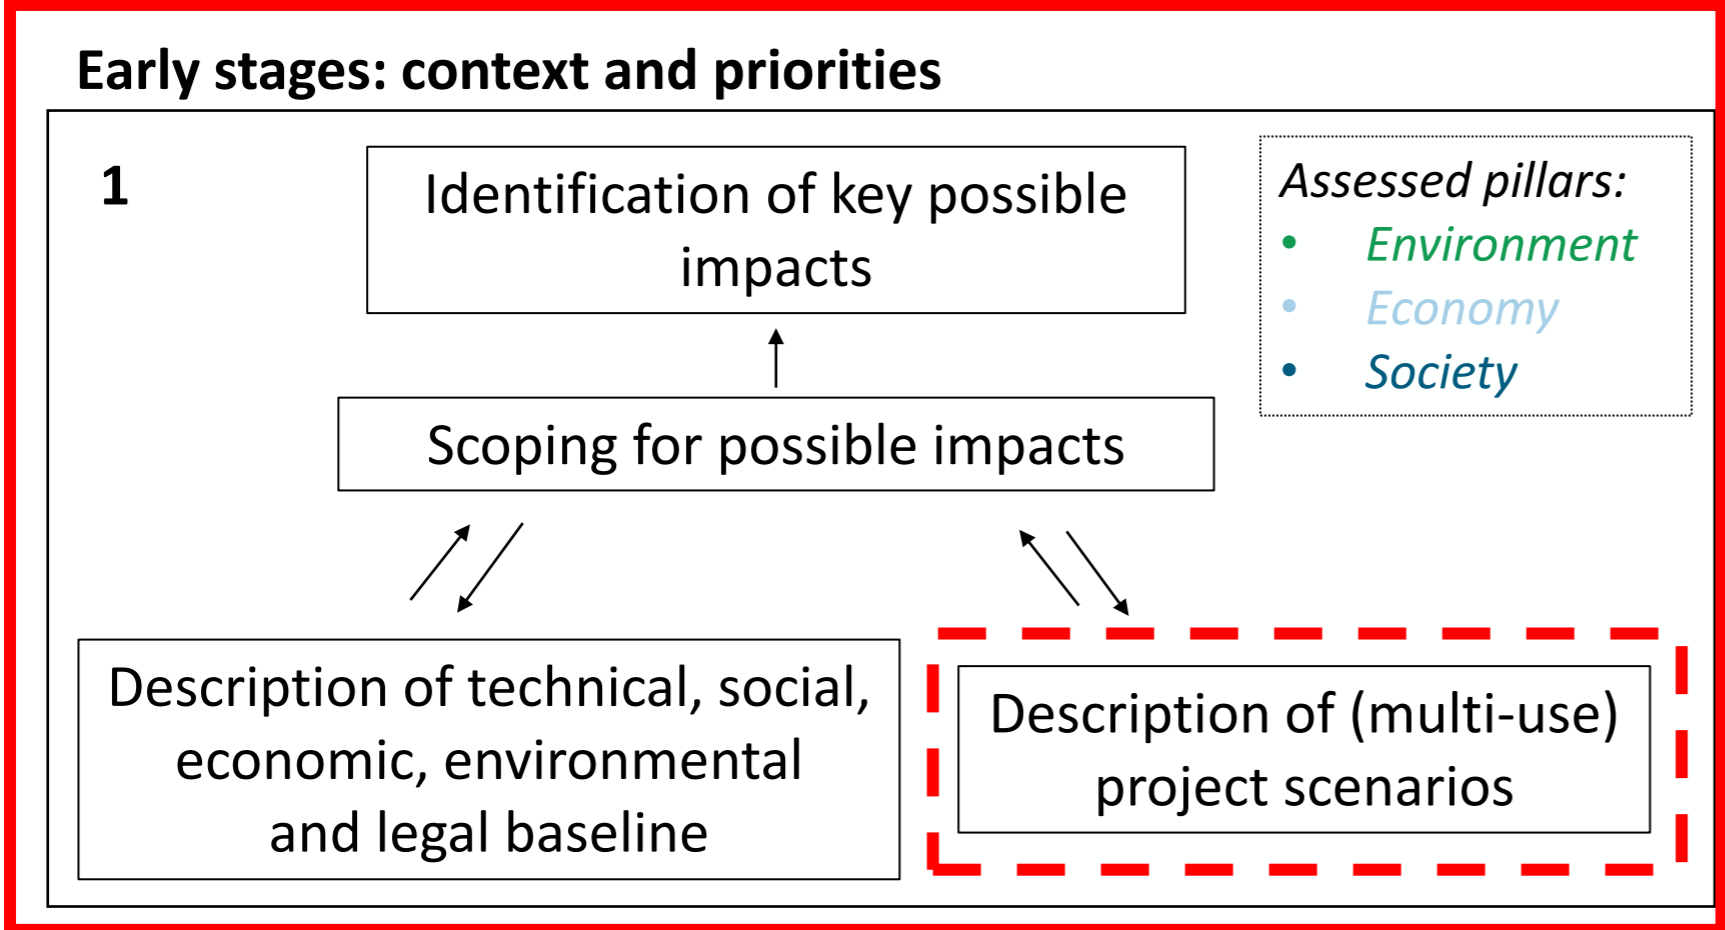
Early stages: context and priorities

1

Identification of key possible impacts

Assessed pillars:
- Environment
- Economy
- Society

Scoping for possible impacts

Description of technical, social, economic, environmental and legal baseline

Description of (multi-use) project scenarios